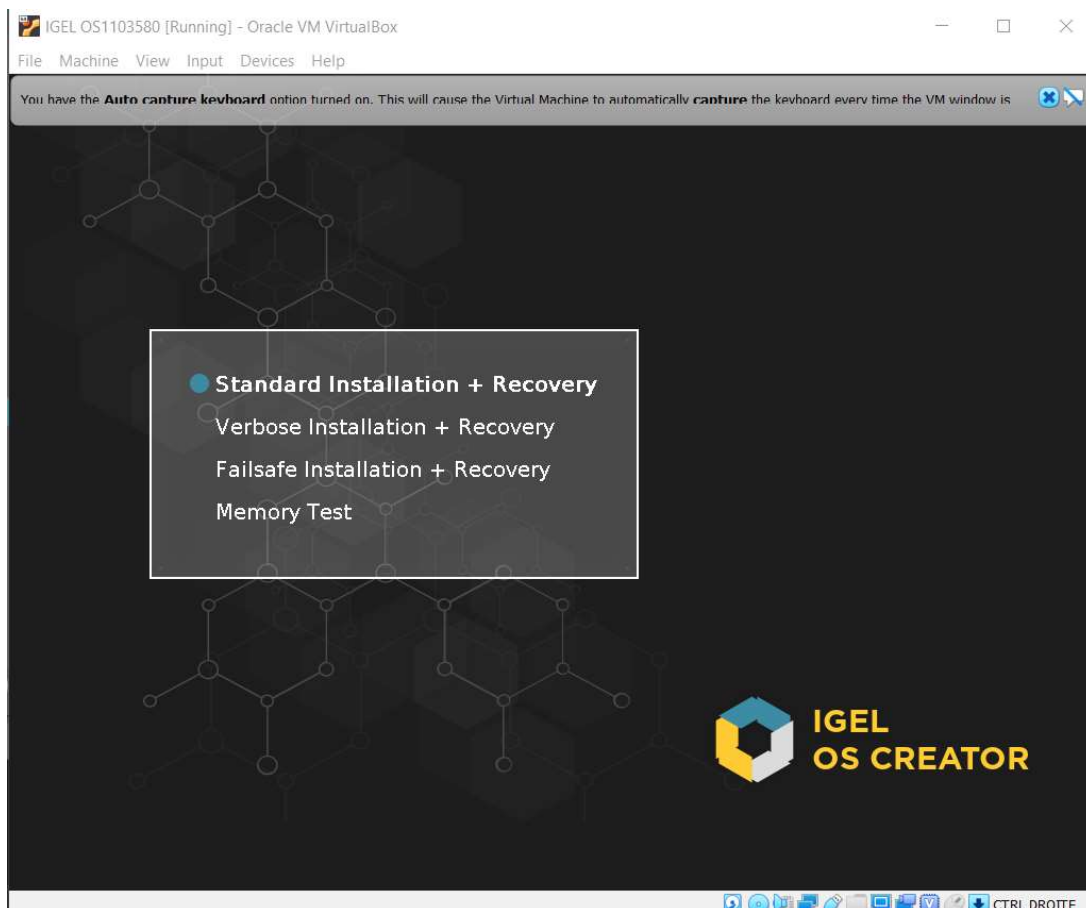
IGEL OS1103580 [Running] - Oracle VM VirtualBox

File Machine View Input Devices Help

You have the **Auto capture keyboard** option turned on. This will cause the Virtual Machine to automatically **capture** the keyboard every time the VM window is

Standard Installation + Recovery

Verbose Installation + Recovery

Failsafe Installation + Recovery

Memory Test

IGEL
OS CREATOR

CTRL DROITE